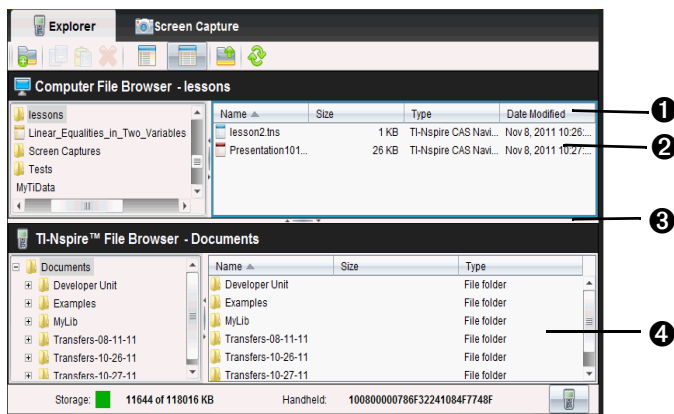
Explorer
Screen Capture

Computer File Browser - lessons

lessons
Linear_Equalities_in_Two_Variables
Screen Captures
Tests
MyTiData

| Name | Size | Type | Date Modified |
|---|---|---|---|
| lesson2.tns | 1 KB | TI-Nspire CAS Navi... | Nov 8, 2011 10:26:... |
| Presentation101... | 26 KB | TI-Nspire CAS Navi... | Nov 8, 2011 10:27:... |

❶
❷
❸

TI-Nspire™ File Browser - Documents

Documents
Developer Unit
Examples
MyLib
Transfers-08-11-11
Transfers-10-26-11
Transfers-10-27-11

| Name | Size | Type |
|---|---|---|
| Developer Unit | | File folder |
| Examples | | File folder |
| MyLib | | File folder |
| Transfers-08-11-11 | | File folder |
| Transfers-10-26-11 | | File folder |
| Transfers-10-27-11 | | File folder |

❹

Storage: 11644 of 118016 KB Handheld: 100800000786F32241084F7748F